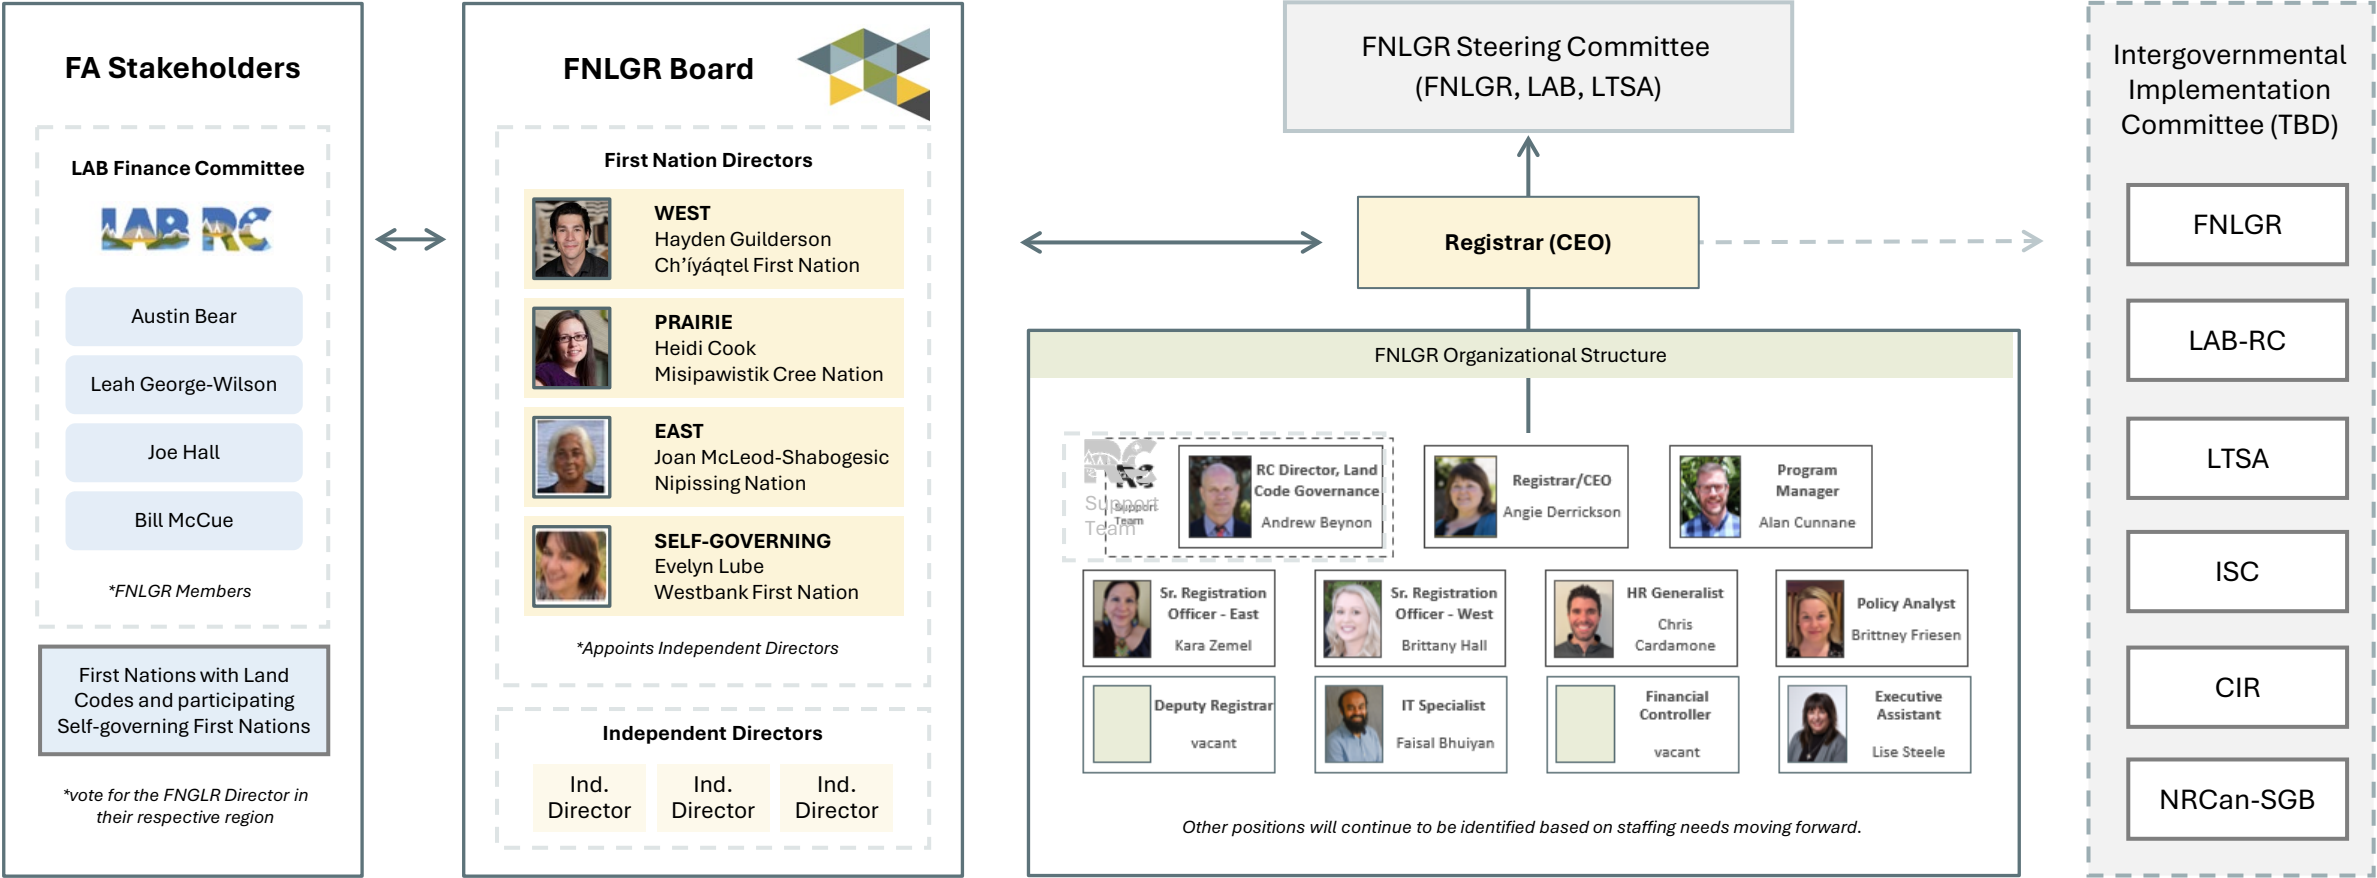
FA Stakeholders

LAB Finance Committee

LAB RC

Austin Bear

Leah George-Wilson

Joe Hall

Bill McCue

*FNLGR Members

First Nations with Land Codes and participating Self-governing First Nations

*vote for the FNGLR Director in their respective region

FNLGR Board

First Nation Directors

WEST
Hayden Guilderson
Ch'íyáqtel First Nation

PRAIRIE
Heidi Cook
Misipawistik Cree Nation

EAST
Joan McLeod-Shabogesic
Nipissing Nation

SELF-GOVERNING
Evelyn Lube
Westbank First Nation

*Appoints Independent Directors

Independent Directors

Ind. Director

Ind. Director

Ind. Director

FNLGR Steering Committee (FNLGR, LAB, LTSA)

Registrar (CEO)

FNLGR Organizational Structure

Support Team

RC Director, Land Code Governance
Andrew Beynon

Registrar/CEO
Angie Derrickson

Program Manager
Alan Cunnane

Sr. Registration Officer - East
Kara Zemel

Sr. Registration Officer - West
Brittany Hall

HR Generalist
Chris Cardamone

Policy Analyst
Brittney Friesen

Deputy Registrar
vacant

IT Specialist
Faisal Bhuiyan

Financial Controller
vacant

Executive Assistant
Lise Steele

Other positions will continue to be identified based on staffing needs moving forward.

Intergovernmental Implementation Committee (TBD)

FNLGR

LAB-RC

LTSA

ISC

CIR

NRCan-SGB